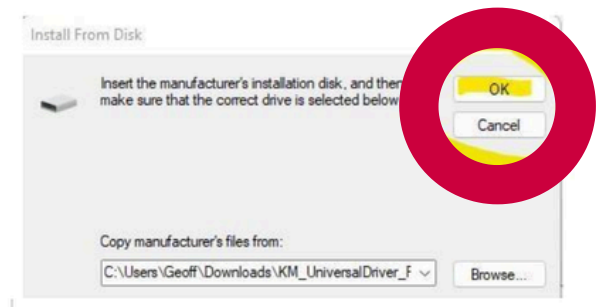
Install From Disk

Insert the manufacturer's installation disk, and then make sure that the correct drive is selected below

OK

Cancel

Copy manufacturer's files from:

C:\Users\Geoff\Downloads\KM_UniversalDriver_F

Browse...